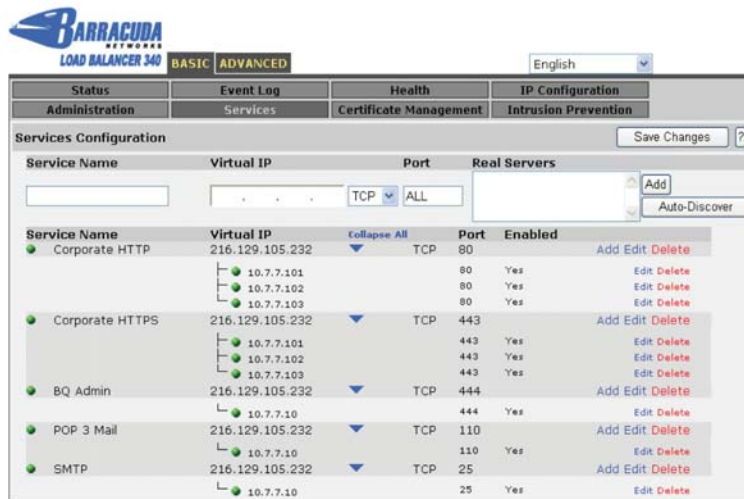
BARRACUDA
NETWORKS
LOAD BALANCER 340 BASIC ADVANCED

English

Status | Event Log | Health | IP Configuration
Administration | Services | Certificate Management | Intrusion Prevention

Services Configuration

Save Changes ?

Service Name | Virtual IP | Port | Real Servers

. . . TCP ALL

Add
Auto-Discover

| Service Name | Virtual IP | Collapse All | Port | Enabled | |
|---|---|---|---|---|---|
| Corporate HTTP | 216.129.105.232 | TCP | 80 | | Add Edit Delete |
| 10.7.7.101 | | | 80 | Yes | Edit Delete |
| 10.7.7.102 | | | 80 | Yes | Edit Delete |
| 10.7.7.103 | | | 80 | Yes | Edit Delete |
| Corporate HTTPS | 216.129.105.232 | TCP | 443 | | Add Edit Delete |
| 10.7.7.101 | | | 443 | Yes | Edit Delete |
| 10.7.7.102 | | | 443 | Yes | Edit Delete |
| 10.7.7.103 | | | 443 | Yes | Edit Delete |
| BQ Admin | 216.129.105.232 | TCP | 444 | | Add Edit Delete |
| 10.7.7.10 | | | 444 | Yes | Edit Delete |
| POP 3 Mail | 216.129.105.232 | TCP | 110 | | Add Edit Delete |
| 10.7.7.10 | | | 110 | Yes | Edit Delete |
| SMTP | 216.129.105.232 | TCP | 25 | | Add Edit Delete |
| 10.7.7.10 | | | 25 | Yes | Edit Delete |